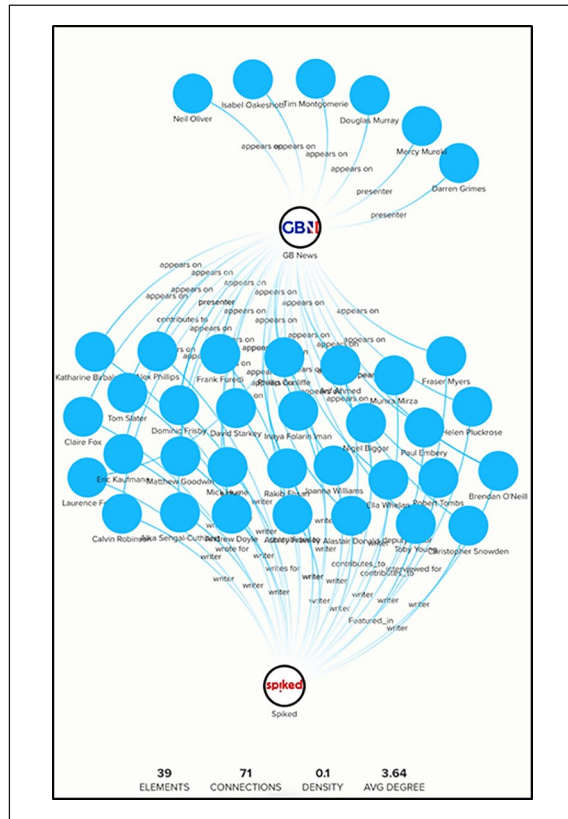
Neil Oliver
Isabel Oakeshott
Tim Montgomerie
Douglas Murray
Mercy Muroki
Darren Grimes

appears on
appears on
appears on
appears on
presenter
presenter

GB News

appears on
appears on
appears on
appears on
presenter
contributes to
appears on
appears on
appears on
appears on

Katharine Birbalsingh
Alex Phillips
Frank Furedi
Philip Cunliffe
Ash Ahmed
Munira Mirza
Fraser Myers
Tom Slater
Claire Fox
Dominic Frisby
David Starkey
Inaya Folarin Iman
Nigel Biggar
Helen Pluckrose
Paul Embery
Eric Kaufmann
Matthew Goodwin
Mick Hume
Rakib Ehsan
Joanna Williams
Ella Whelan
Robert Tombs
Brendan O'Neill
Laurence Fox
Calvin Robinson
Jake Sengal-Cuthbert
Andrew Doyle
Andrew Neil
Alastair Donald
Toby Young
Christopher Snowden

writer
wrote for
writer
writer
writer
writes for
writer
writer
writer
contributes_to
contributes_to
interviewed for
writer
writer
Featured_in
writer

Spiked

39 ELEMENTS
71 CONNECTIONS
0.1 DENSITY
3.64 AVG DEGREE